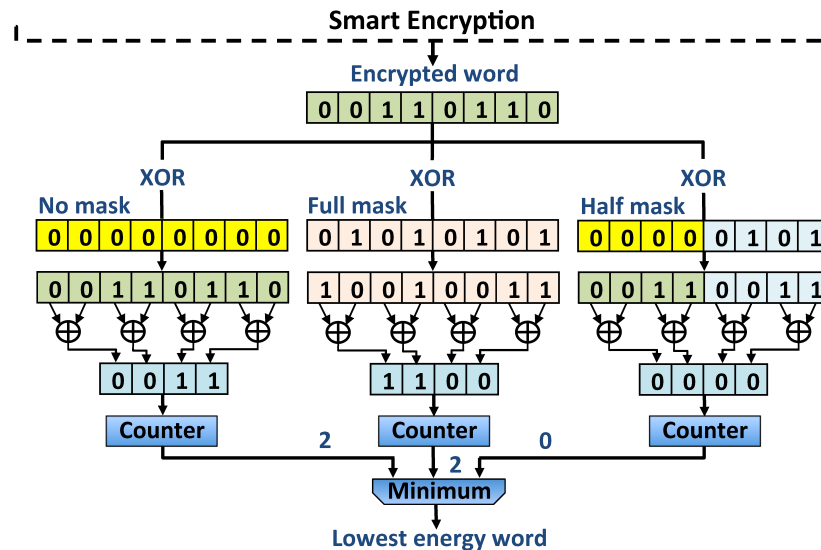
Smart Encryption

Encrypted word

| 0 | 0 | 1 | 1 | 0 | 1 | 1 | 0 |
|---|---|---|---|---|---|---|---|

XOR

No mask

| 0 | 0 | 0 | 0 | 0 | 0 | 0 | 0 |
|---|---|---|---|---|---|---|---|

| 0 | 0 | 1 | 1 | 0 | 1 | 1 | 0 |
|---|---|---|---|---|---|---|---|

| 0 | 0 | 1 | 1 |
|---|---|---|---|

Counter

2

XOR

Full mask

| 0 | 1 | 0 | 1 | 0 | 1 | 0 | 1 |
|---|---|---|---|---|---|---|---|

| 1 | 0 | 0 | 1 | 0 | 0 | 1 | 1 |
|---|---|---|---|---|---|---|---|

| 1 | 1 | 0 | 0 |
|---|---|---|---|

Counter

2

XOR

Half mask

| 0 | 0 | 0 | 0 | 0 | 1 | 0 | 1 |
|---|---|---|---|---|---|---|---|

| 0 | 0 | 1 | 1 | 0 | 0 | 1 | 1 |
|---|---|---|---|---|---|---|---|

| 0 | 0 | 0 | 0 |
|---|---|---|---|

Counter

0

Minimum

Lowest energy word